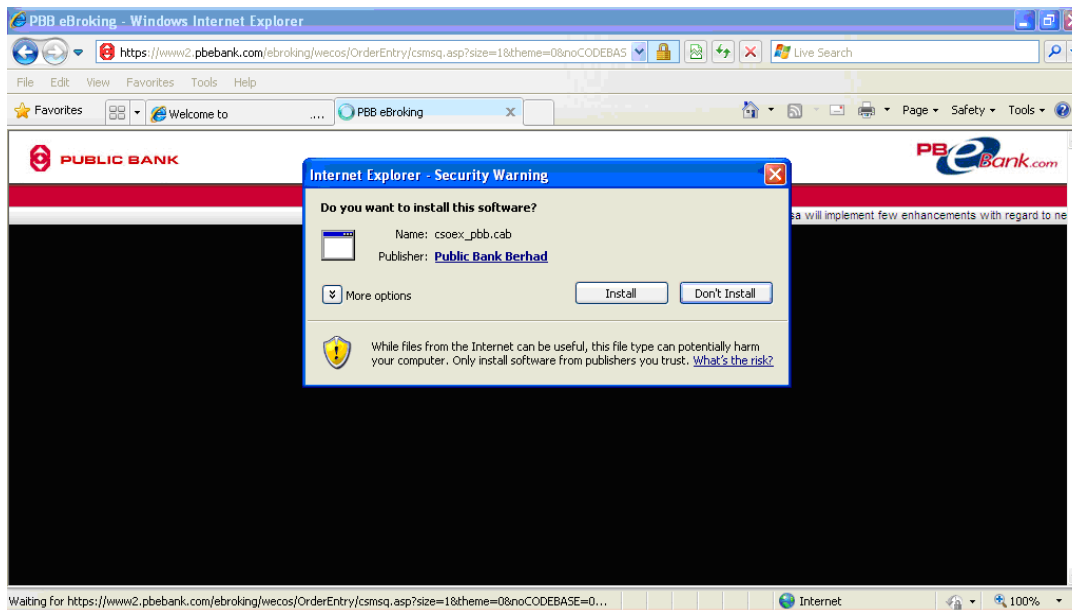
PBB eBroking - Windows Internet Explorer

https://www2.pbebank.com/ebroking/wecos/OrderEntry/csmsq.asp?size=1&theme=0&noCODEBAS

Live Search

File Edit View Favorites Tools Help

Favorites

Welcome to ....

PBB eBroking

Page ▾ Safety ▾ Tools ▾

PUBLIC BANK

PB eBank.com

sa will implement few enhancements with regard to ne

Internet Explorer - Security Warning

Do you want to install this software?

Name: csoex_pbb.cab

Publisher: Public Bank Berhad

More options

Install

Don't Install

While files from the Internet can be useful, this file type can potentially harm your computer. Only install software from publishers you trust. What's the risk?

Waiting for https://www2.pbebank.com/ebroking/wecos/OrderEntry/csmsq.asp?size=1&theme=0&noCODEBASE=0...

Internet

100%